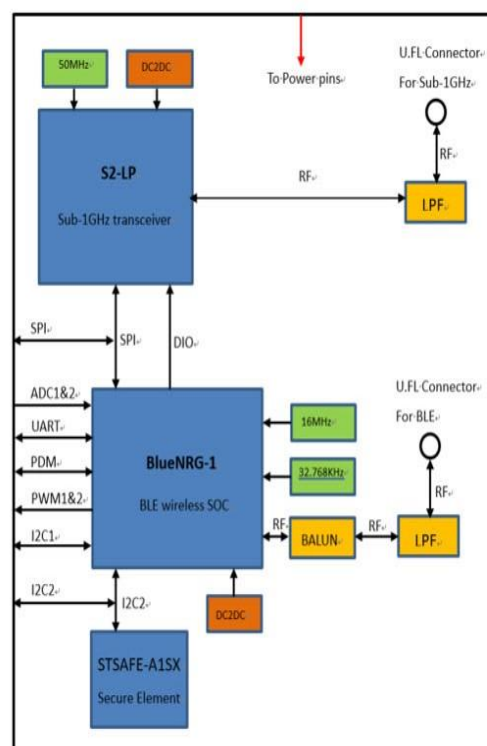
50MHz

DC2DC

To Power pins

U.FL Connector

For Sub-1GHz

S2-LP

Sub-1GHz transceiver

RF

RF

LPF

SPI

SPI

DIO

U.FL Connector

For BLE

ADC1&2

UART

PDM

PWM1&2

I2C1

16MHz

32.768KHz

BlueNRG-1

BLE wireless SOC

RF

BALUN

RF

LPF

RF

I2C2

I2C2

DC2DC

STSAFE-A1SX

Secure Element